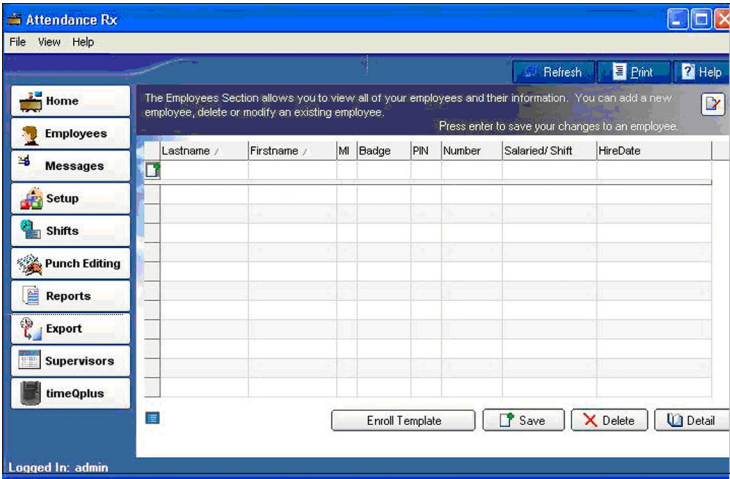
Attendance Rx

File View Help

Refresh Print Help

Home
Employees
Messages
Setup
Shifts
Punch Editing
Reports
Export
Supervisors
timeQplus

The Employees Section allows you to view all of your employees and their information. You can add a new employee, delete or modify an existing employee.

Press enter to save your changes to an employee.

| Lastname | Firstname | MI | Badge | PIN | Number | Salaried/ Shift | HireDate |
|---|---|---|---|---|---|---|---|
| | | | | | | | |

Enroll Template Save Delete Detail

Logged In: admin